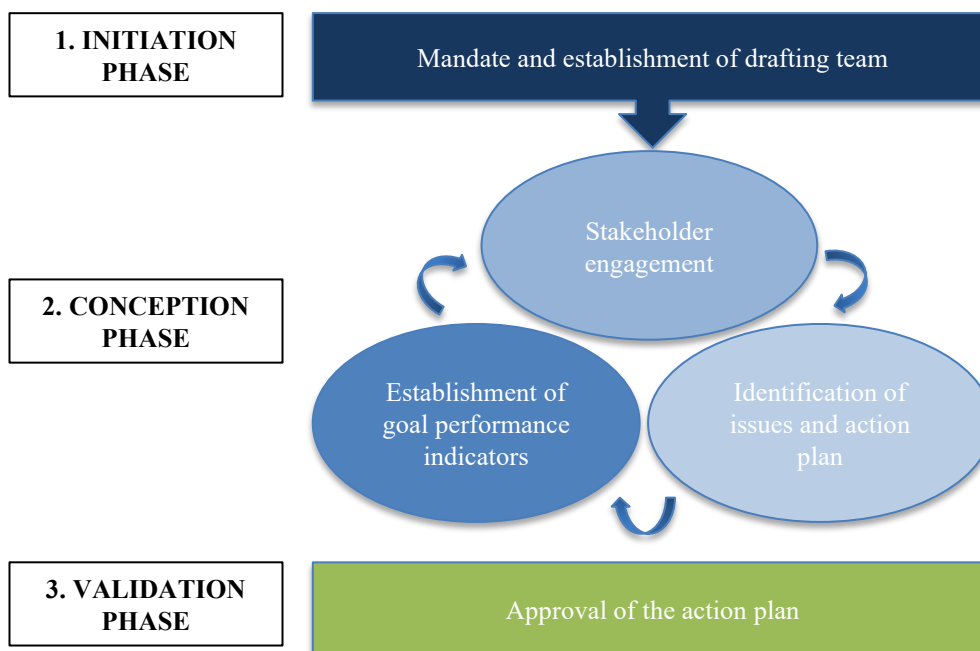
1. INITIATION PHASE

Mandate and establishment of drafting team

2. CONCEPTION PHASE

Stakeholder engagement

Establishment of goal performance indicators

Identification of issues and action plan

3. VALIDATION PHASE

Approval of the action plan